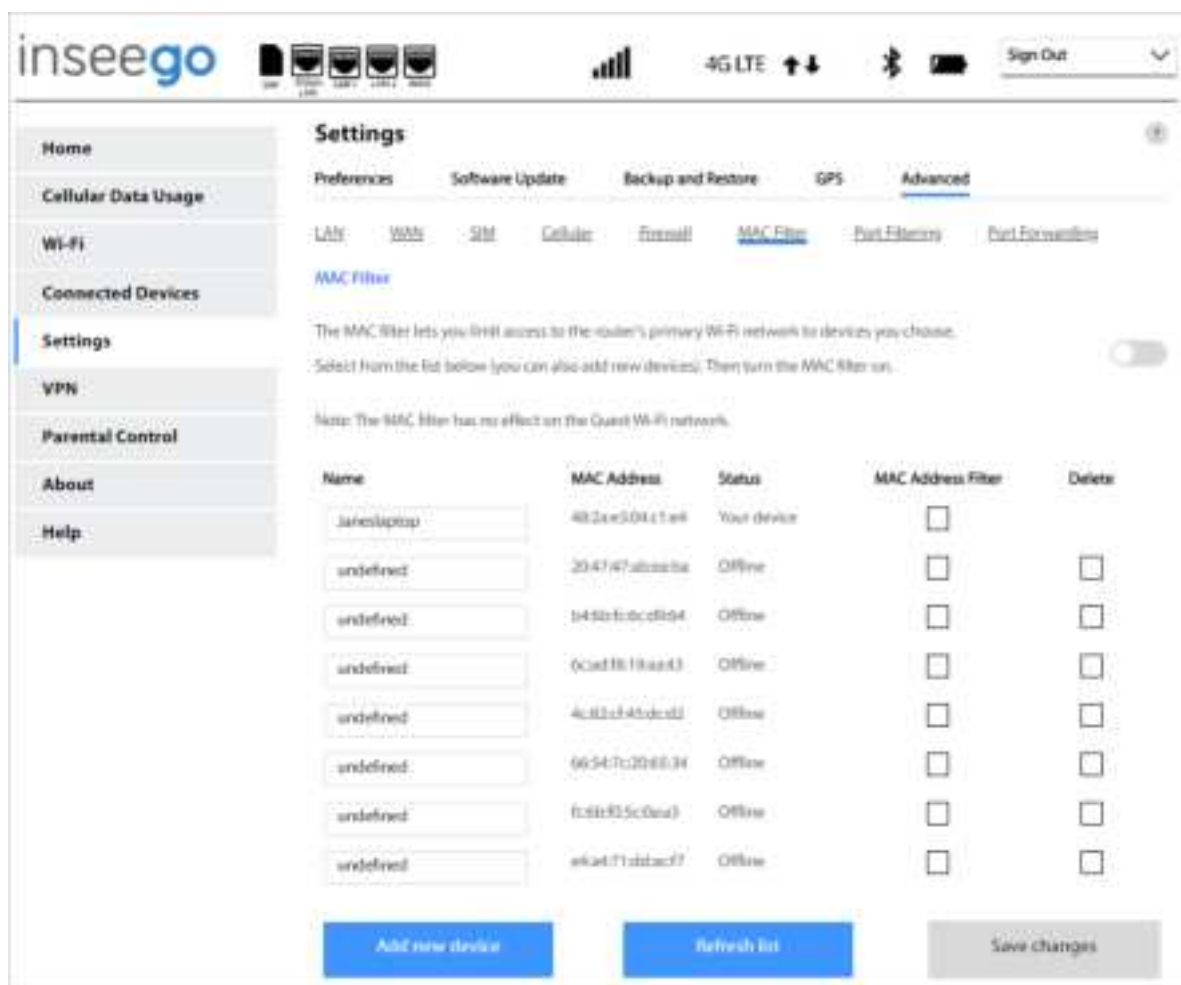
inseego

4G LTE

Sign Out

Home
Cellular Data Usage
Wi-Fi
Connected Devices
Settings
VPN
Parental Control
About
Help

Settings

Preferences Software Update Backup and Restore GPS Advanced

LAN WAN SIM Cellular Firewall MAC Filter Port Filtering Port Forwarding

MAC Filter

The MAC filter lets you limit access to the router's primary Wi-Fi network to devices you choose.

Select from the list below (you can also add new devices). Then turn the MAC filter on.

Note: The MAC filter has no effect on the Guest Wi-Fi network.

| Name | MAC Address | Status | MAC Address Filter | Delete |
|---|---|---|---|---|
| Janeslaptop | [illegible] | Your device | ☐ | |
| undefined | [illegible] | Offline | ☐ | ☐ |
| undefined | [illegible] | Offline | ☐ | ☐ |
| undefined | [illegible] | Offline | ☐ | ☐ |
| undefined | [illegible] | Offline | ☐ | ☐ |
| undefined | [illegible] | Offline | ☐ | ☐ |
| undefined | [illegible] | Offline | ☐ | ☐ |
| undefined | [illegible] | Offline | ☐ | ☐ |

Add new device Refresh list Save changes